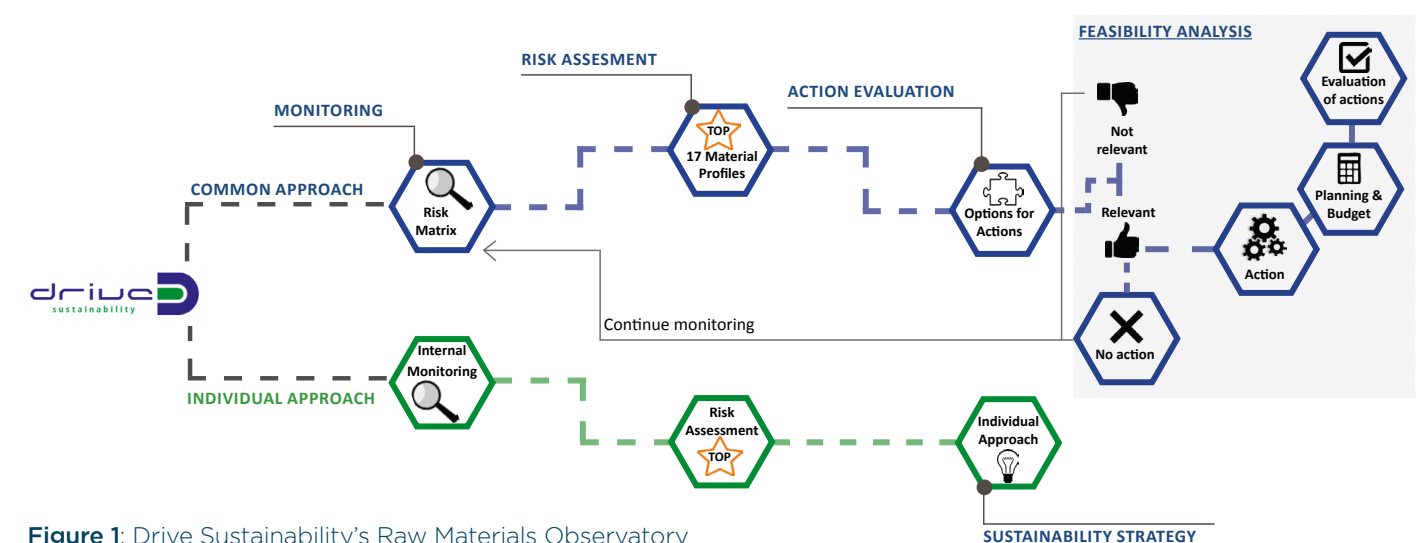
FEASIBILITY ANALYSIS

RISK ASSESMENT

ACTION EVALUATION

MONITORING

COMMON APPROACH

Risk Matrix

TOP
17 Material Profiles

Options for Actions

Not relevant

Relevant

Evaluation of actions

Planning & Budget

Action

No action

drive
sustainability

Continue monitoring

Internal Monitoring

INDIVIDUAL APPROACH

Risk Assessment
TOP

Individual Approach

SUSTAINABILITY STRATEGY

Figure 1: Drive Sustainability's Raw Materials Observatory